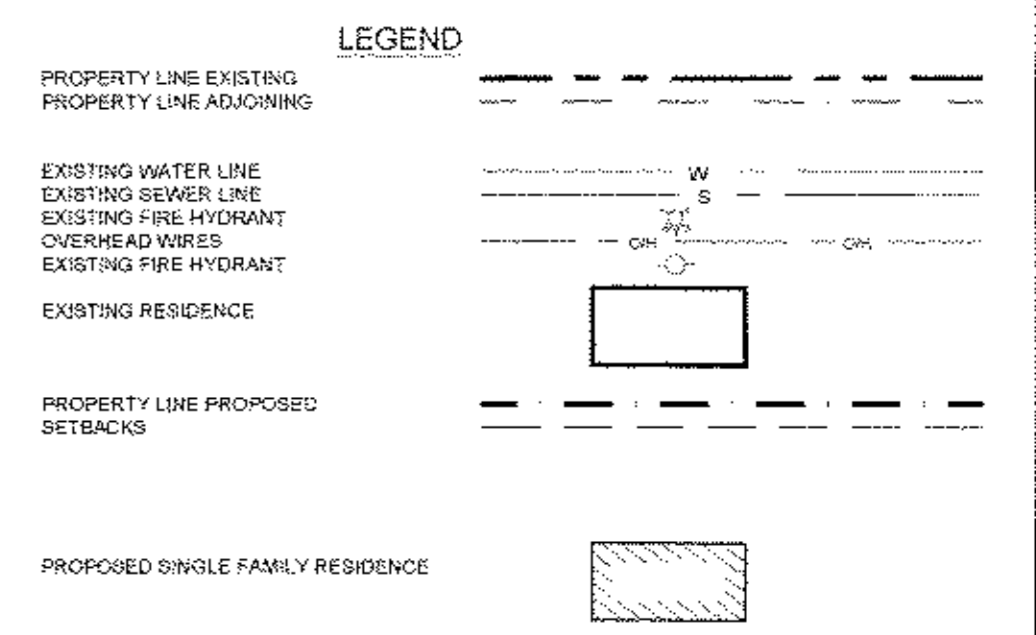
LEGEND

PROPERTY LINE EXISTING
PROPERTY LINE ADJOINING

EXISTING WATER LINE — W —
EXISTING SEWER LINE — S —
EXISTING FIRE HYDRANT
OVERHEAD WIRES — OH — OH —
EXISTING FIRE HYDRANT

EXISTING RESIDENCE

PROPERTY LINE PROPOSED
SETBACKS

PROPOSED SINGLE FAMILY RESIDENCE